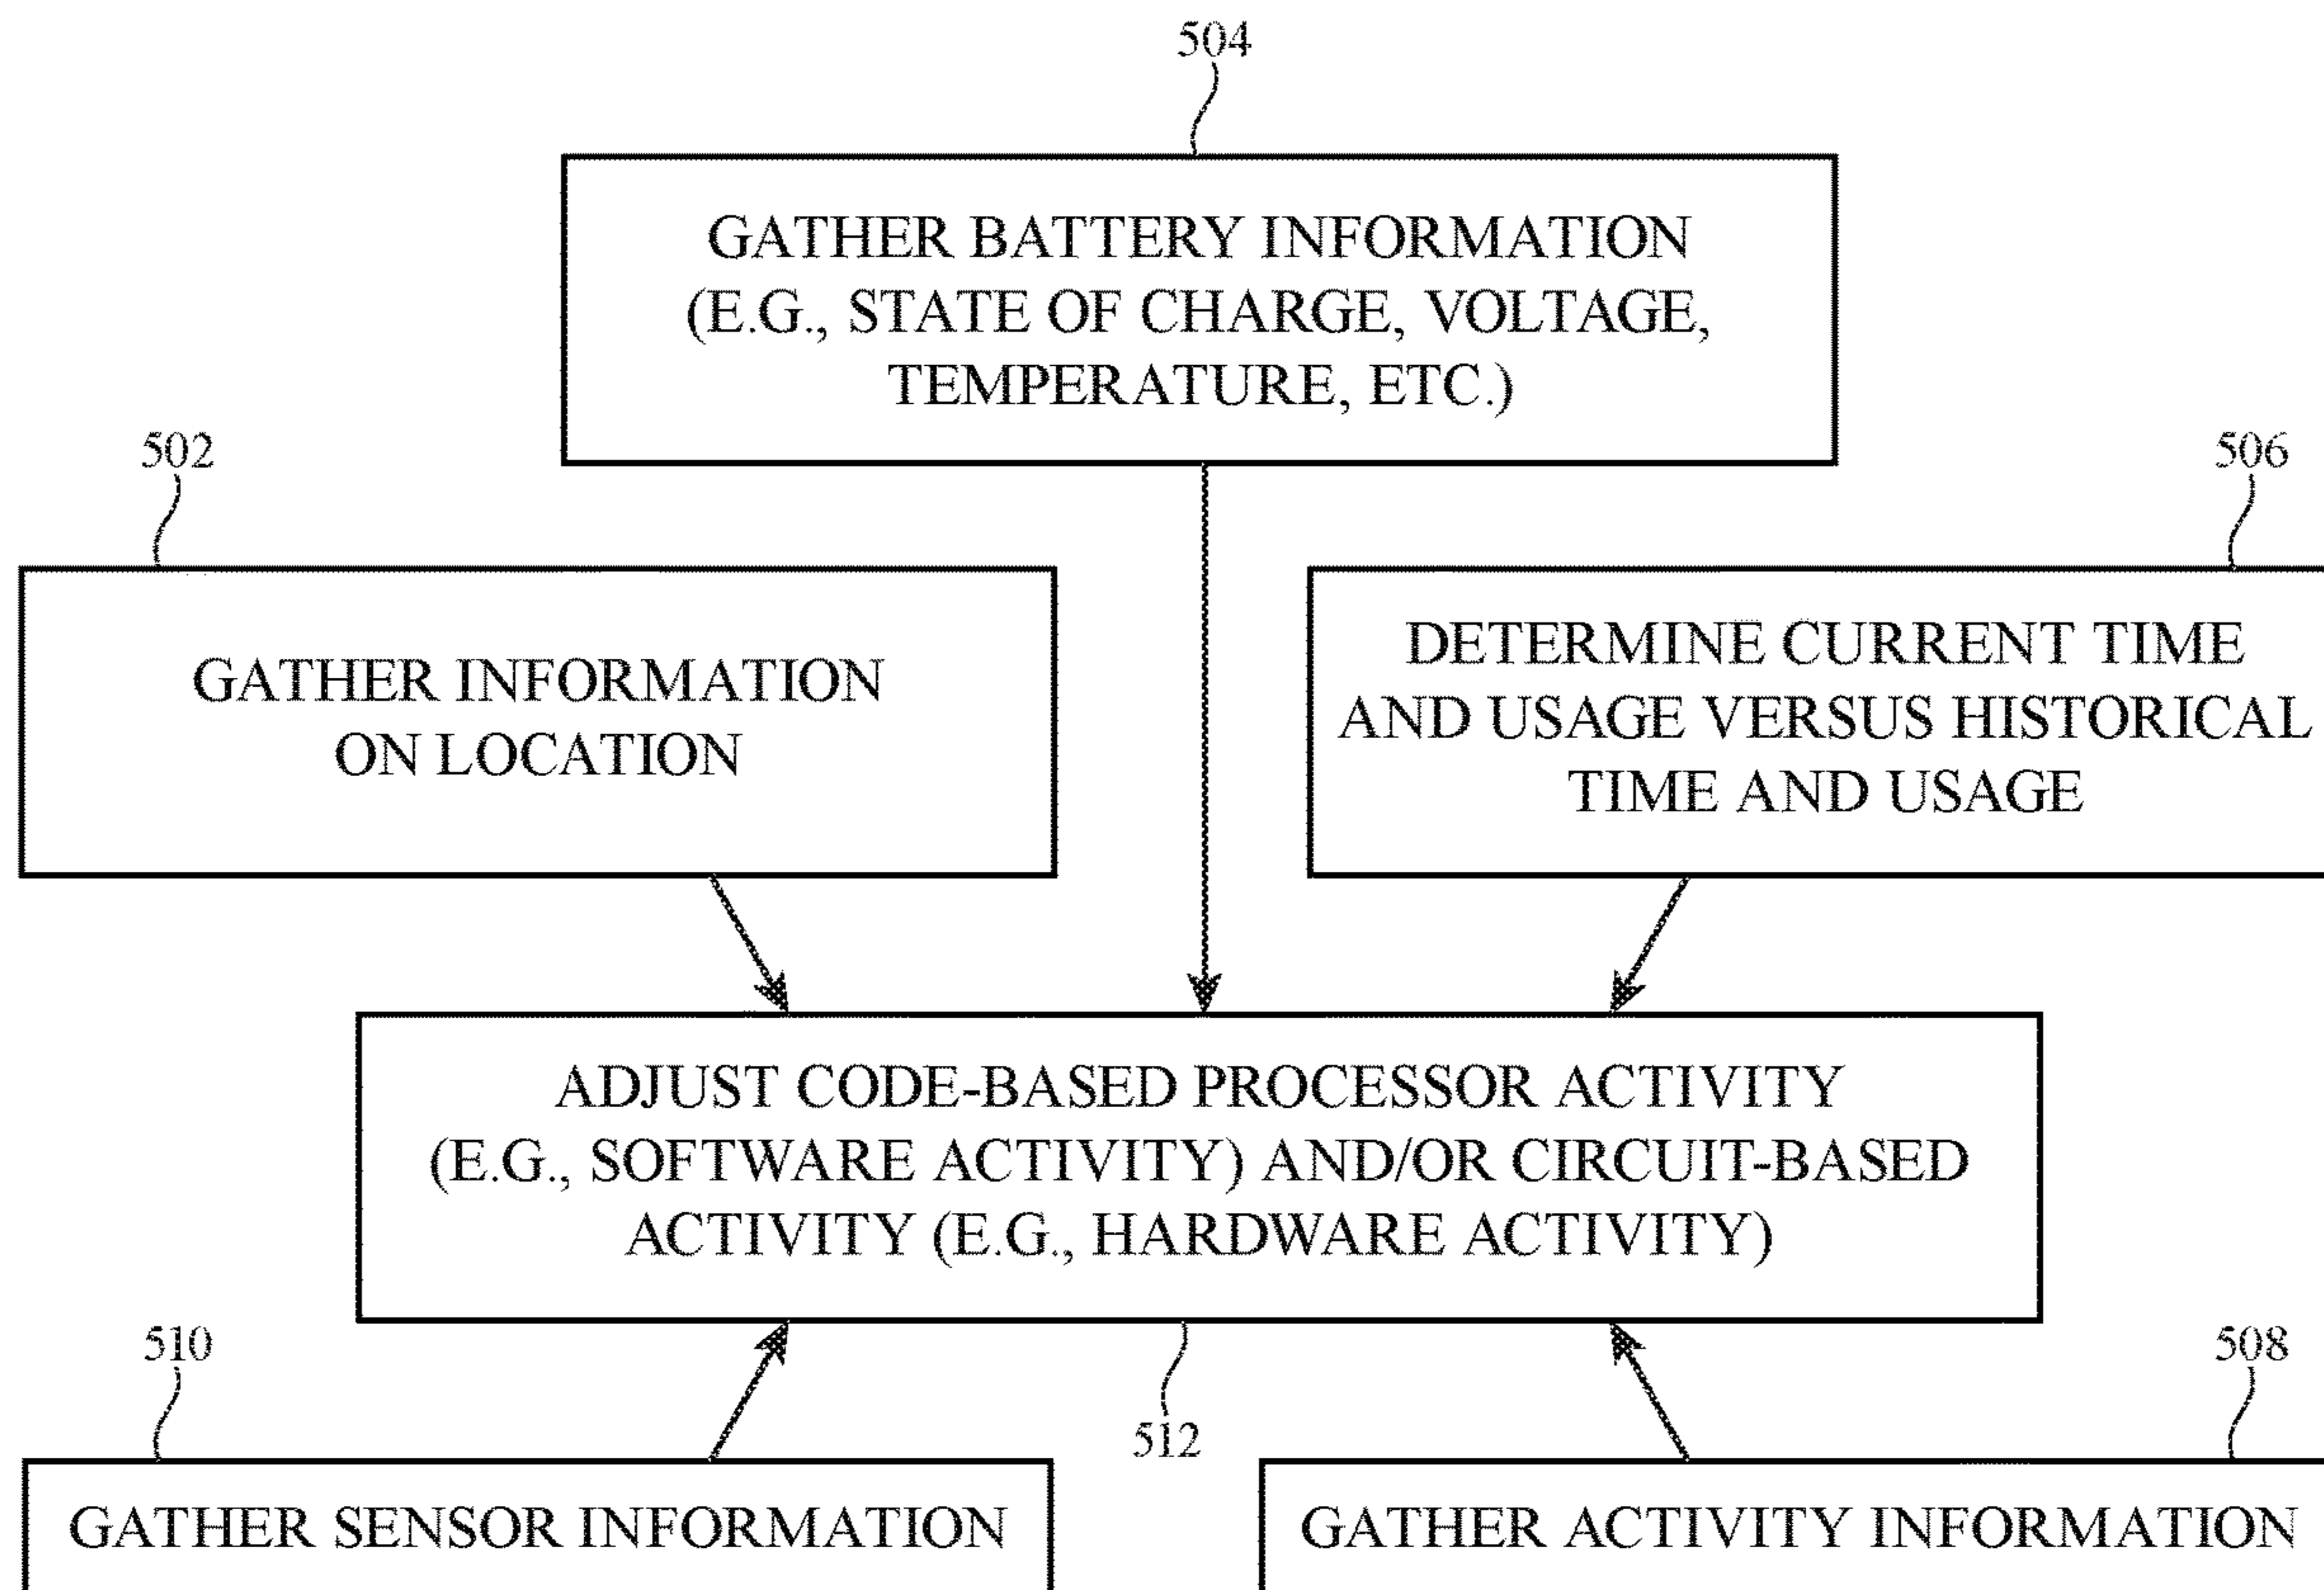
504

GATHER BATTERY INFORMATION (E.G., STATE OF CHARGE, VOLTAGE, TEMPERATURE, ETC.)

502

GATHER INFORMATION ON LOCATION

506

DETERMINE CURRENT TIME AND USAGE VERSUS HISTORICAL TIME AND USAGE

ADJUST CODE-BASED PROCESSOR ACTIVITY (E.G., SOFTWARE ACTIVITY) AND/OR CIRCUIT-BASED ACTIVITY (E.G., HARDWARE ACTIVITY)

510

512

508

GATHER SENSOR INFORMATION

GATHER ACTIVITY INFORMATION